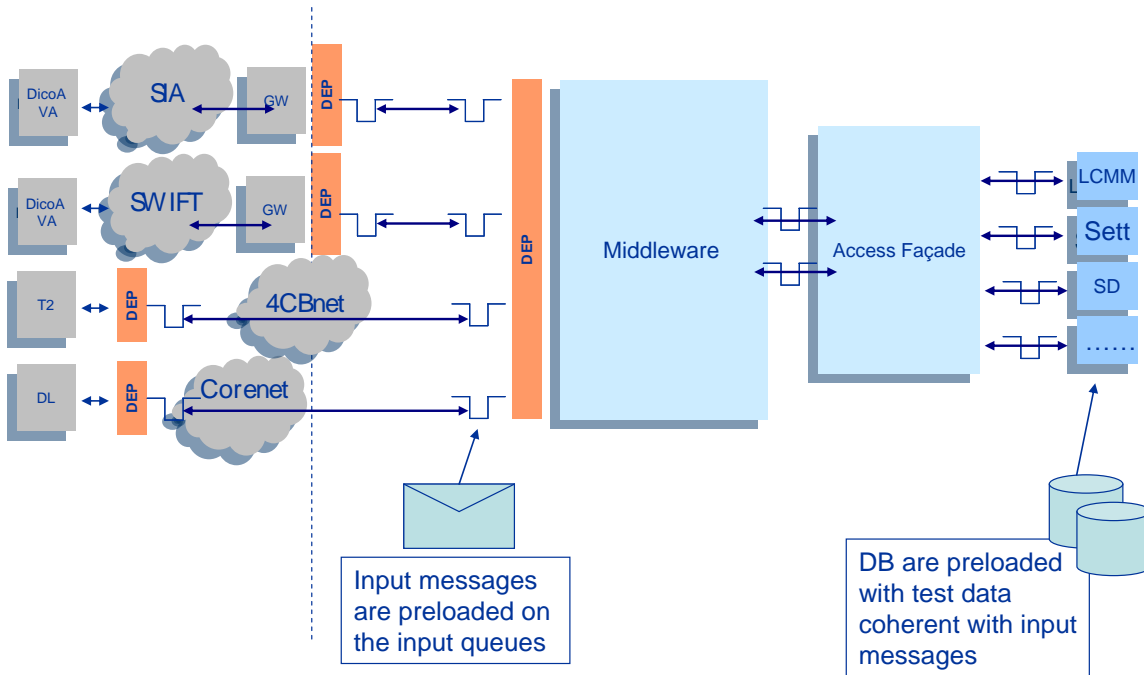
DicoA VA

SIA

GW

DEP

DicoA VA

SWIFT

GW

DEP

T2

DEP

4CBnet

DL

DEP

Corenet

DEP

Middleware

Access Façade

LCMM

Sett

SD

……

Input messages are preloaded on the input queues

DB are preloaded with test data coherent with input messages